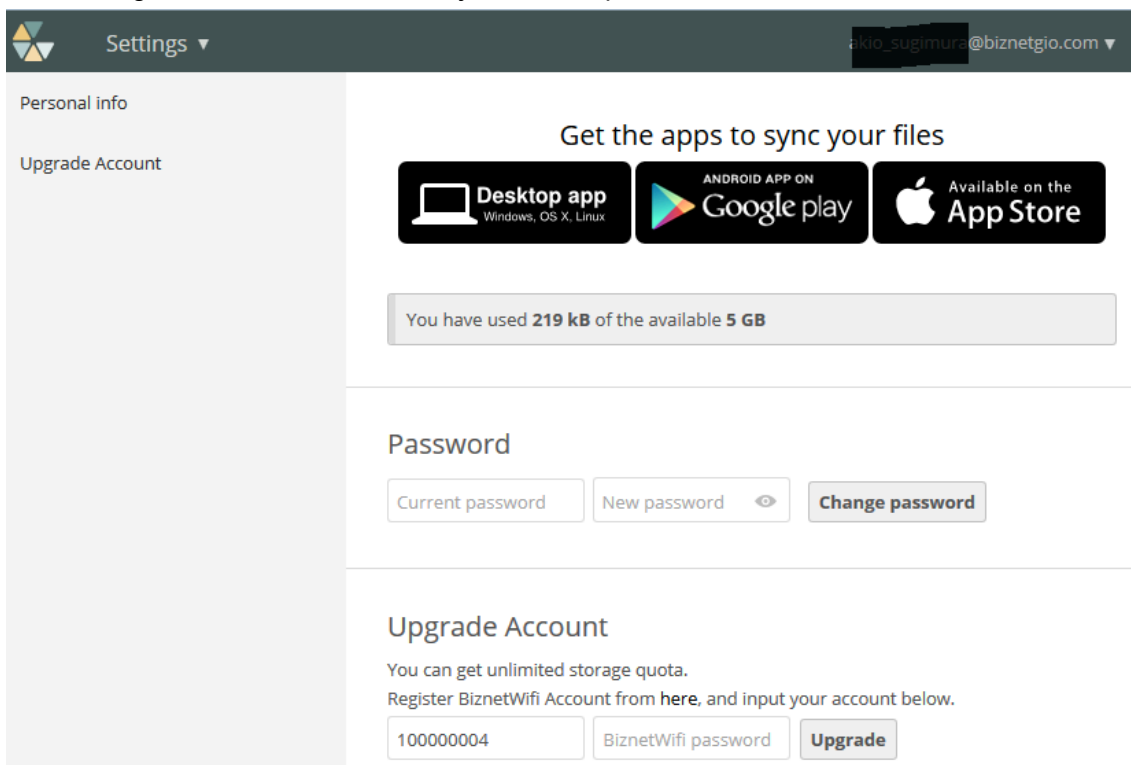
Settings ▾

akio_sugimura@biznetgio.com ▾

Personal info

Upgrade Account

Get the apps to sync your files

Desktop app
Windows, OS X, Linux

ANDROID APP ON
Google play

Available on the
App Store

You have used **219 kB** of the available **5 GB**

Password

Current password

New password

Change password

Upgrade Account

You can get unlimited storage quota.
Register BiznetWifi Account from here, and input your account below.

100000004

BiznetWifi password

Upgrade